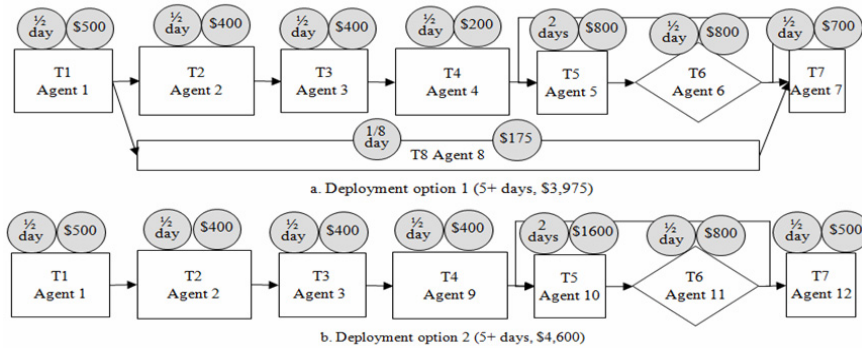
½ day $500
T1 Agent 1
½ day $400
T2 Agent 2
½ day $400
T3 Agent 3
½ day $200
T4 Agent 4
2 days $800
T5 Agent 5
½ day $800
T6 Agent 6
½ day $700
T7 Agent 7
1/8 day $175
T8 Agent 8
a. Deployment option 1 (5+ days, $3,975)

½ day $500
T1 Agent 1
½ day $400
T2 Agent 2
½ day $400
T3 Agent 3
½ day $400
T4 Agent 9
2 days $1600
T5 Agent 10
½ day $800
T6 Agent 11
½ day $500
T7 Agent 12
b. Deployment option 2 (5+ days, $4,600)